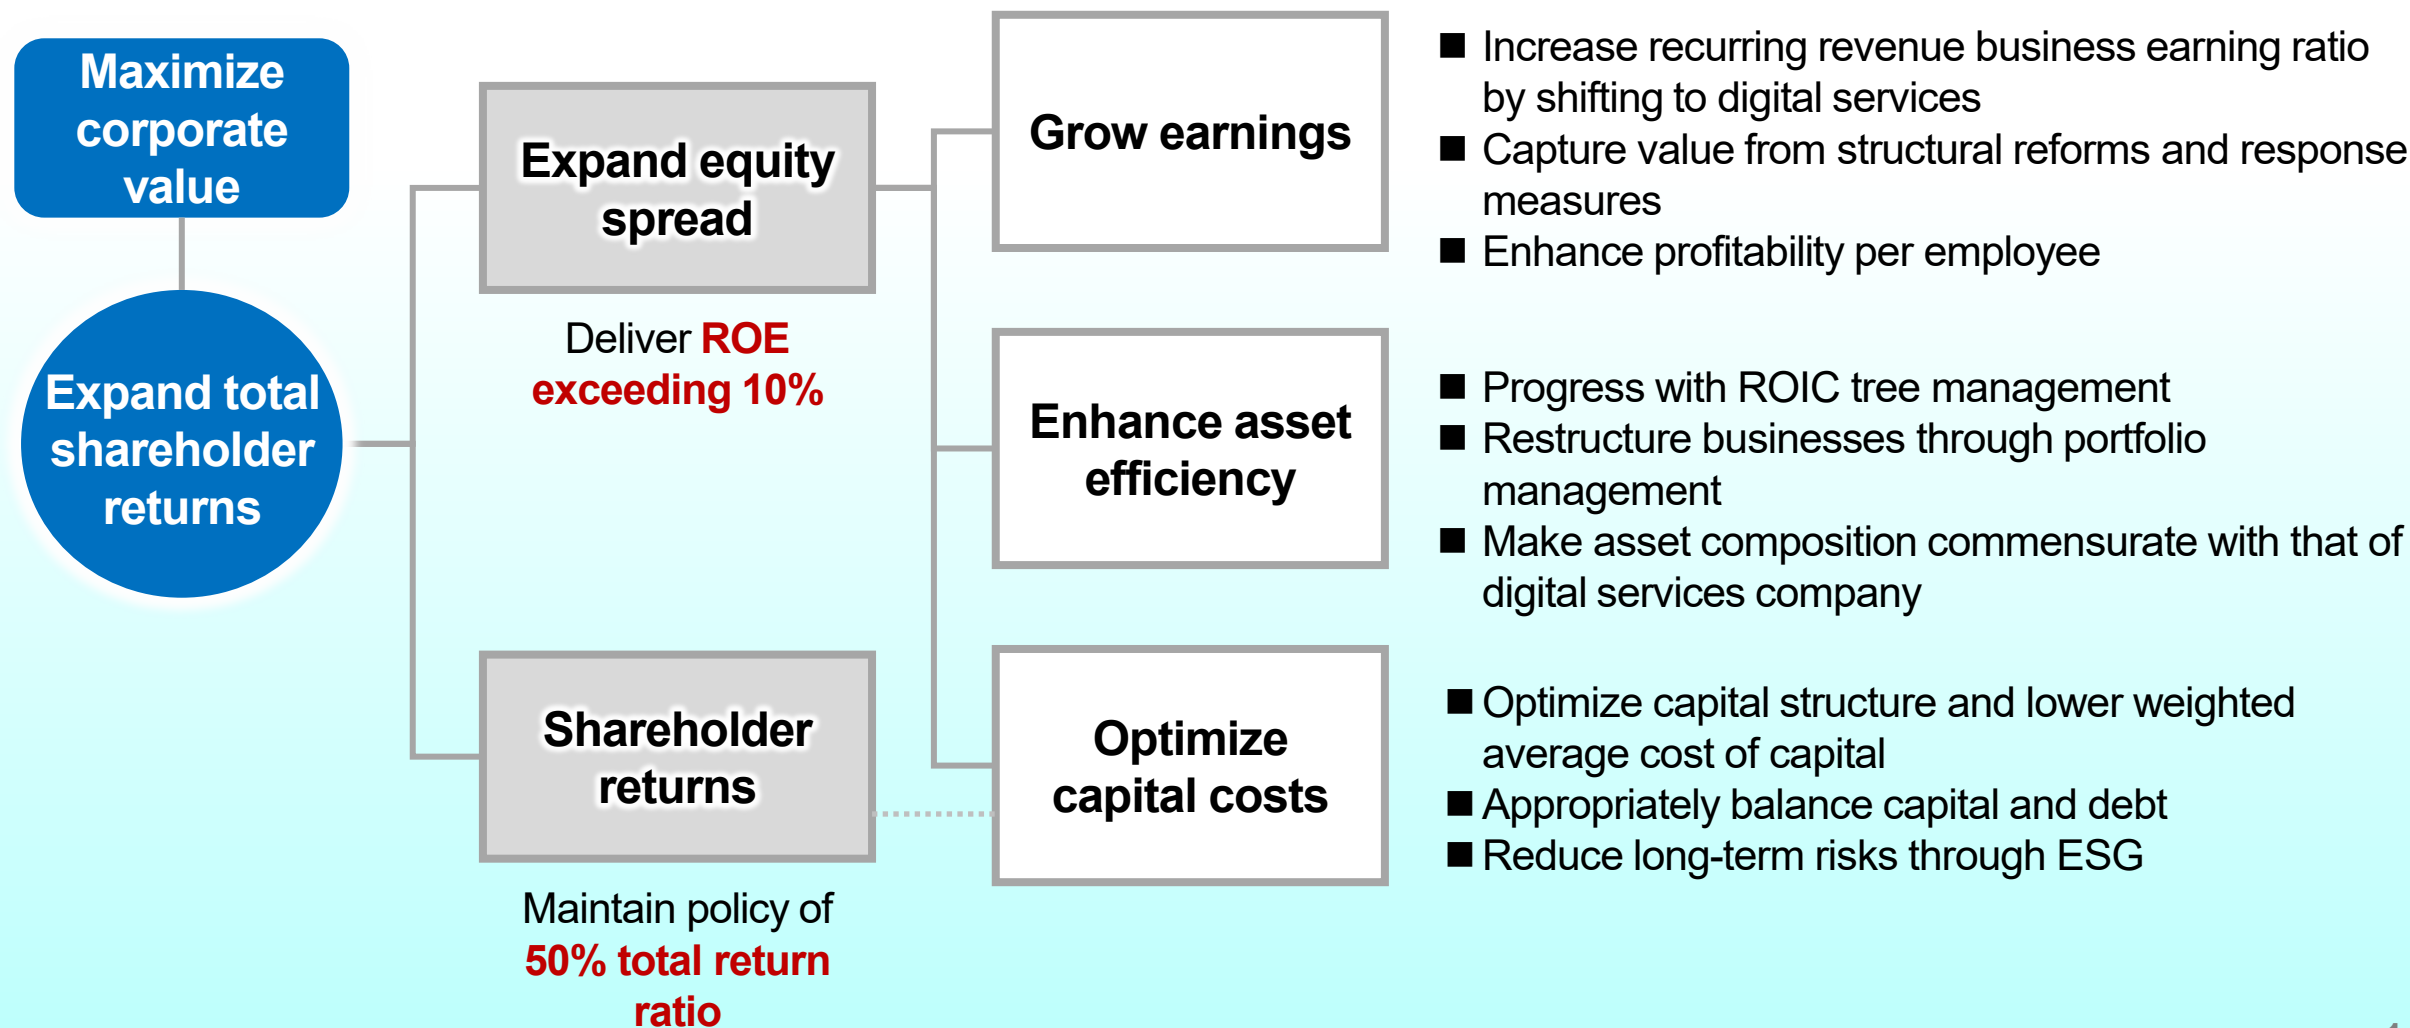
Maximize corporate value

Expand total shareholder returns

Expand equity spread

Deliver ROE exceeding 10%

Shareholder returns

Maintain policy of 50% total return ratio

Grow earnings

Enhance asset efficiency

Optimize capital costs

■ Increase recurring revenue business earning ratio by shifting to digital services
■ Capture value from structural reforms and response measures
■ Enhance profitability per employee

■ Progress with ROIC tree management
■ Restructure businesses through portfolio management
■ Make asset composition commensurate with that of digital services company

■ Optimize capital structure and lower weighted average cost of capital
■ Appropriately balance capital and debt
■ Reduce long-term risks through ESG